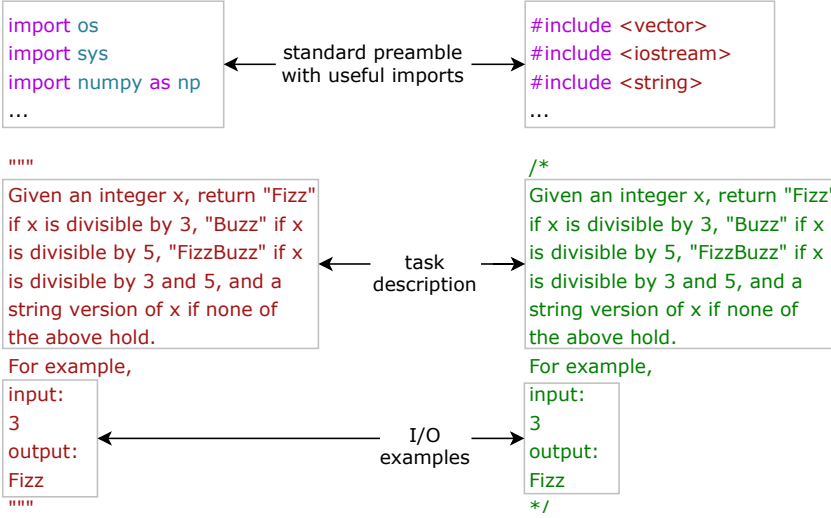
import os
import sys
import numpy as np
...

standard preamble with useful imports

#include <vector>
#include <iostream>
#include <string>
...

"""
Given an integer x, return "Fizz" if x is divisible by 3, "Buzz" if x is divisible by 5, "FizzBuzz" if x is divisible by 3 and 5, and a string version of x if none of the above hold.
For example,
input:
3
output:
Fizz
"""

task description

I/O examples

/*
Given an integer x, return "Fizz" if x is divisible by 3, "Buzz" if x is divisible by 5, "FizzBuzz" if x is divisible by 3 and 5, and a string version of x if none of the above hold.
For example,
input:
3
output:
Fizz
*/